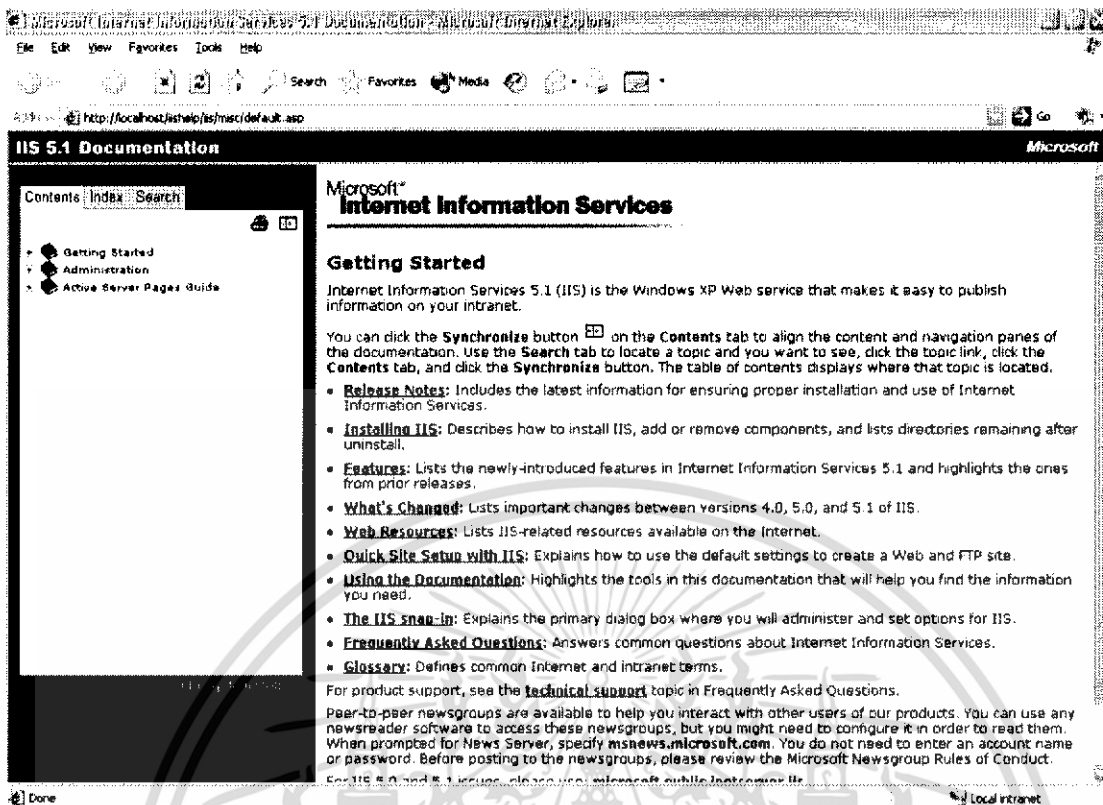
Microsoft Internet Information Services 5.1 Documentation - Microsoft Internet Explorer

File Edit View Favorites Tools Help

Search Favorites Media

Address http://localhost/iishelp/iis/misc/default.asp Go

IIS 5.1 Documentation Microsoft

Contents Index Search

Getting Started
Administration
Active Server Pages Guide

Microsoft® Internet Information Services

Getting Started

Internet Information Services 5.1 (IIS) is the Windows XP Web service that makes it easy to publish information on your intranet.

You can click the Synchronize button on the Contents tab to align the content and navigation panes of the documentation. Use the Search tab to locate a topic and you want to see, click the topic link, click the Contents tab, and click the Synchronize button. The table of contents displays where that topic is located.

- Release Notes: Includes the latest information for ensuring proper installation and use of Internet Information Services.
- Installing IIS: Describes how to install IIS, add or remove components, and lists directories remaining after uninstall.
- Features: Lists the newly-introduced features in Internet Information Services 5.1 and highlights the ones from prior releases.
- What's Changed: Lists important changes between versions 4.0, 5.0, and 5.1 of IIS.
- Web Resources: Lists IIS-related resources available on the Internet.
- Quick Site Setup with IIS: Explains how to use the default settings to create a Web and FTP site.
- Using the Documentation: Highlights the tools in this documentation that will help you find the information you need.
- The IIS snap-in: Explains the primary dialog box where you will administer and set options for IIS.
- Frequently Asked Questions: Answers common questions about Internet Information Services.
- Glossary: Defines common Internet and intranet terms.

For product support, see the technical support topic in Frequently Asked Questions.

Peer-to-peer newsgroups are available to help you interact with other users of our products. You can use any newsreader software to access these newsgroups, but you might need to configure it in order to read them. When prompted for News Server, specify msnews.microsoft.com. You do not need to enter an account name or password. Before posting to the newsgroups, please review the Microsoft Newsgroup Rules of Conduct.

For IIS 5.0 and 5.1 issues, please use: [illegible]

Done Local intranet